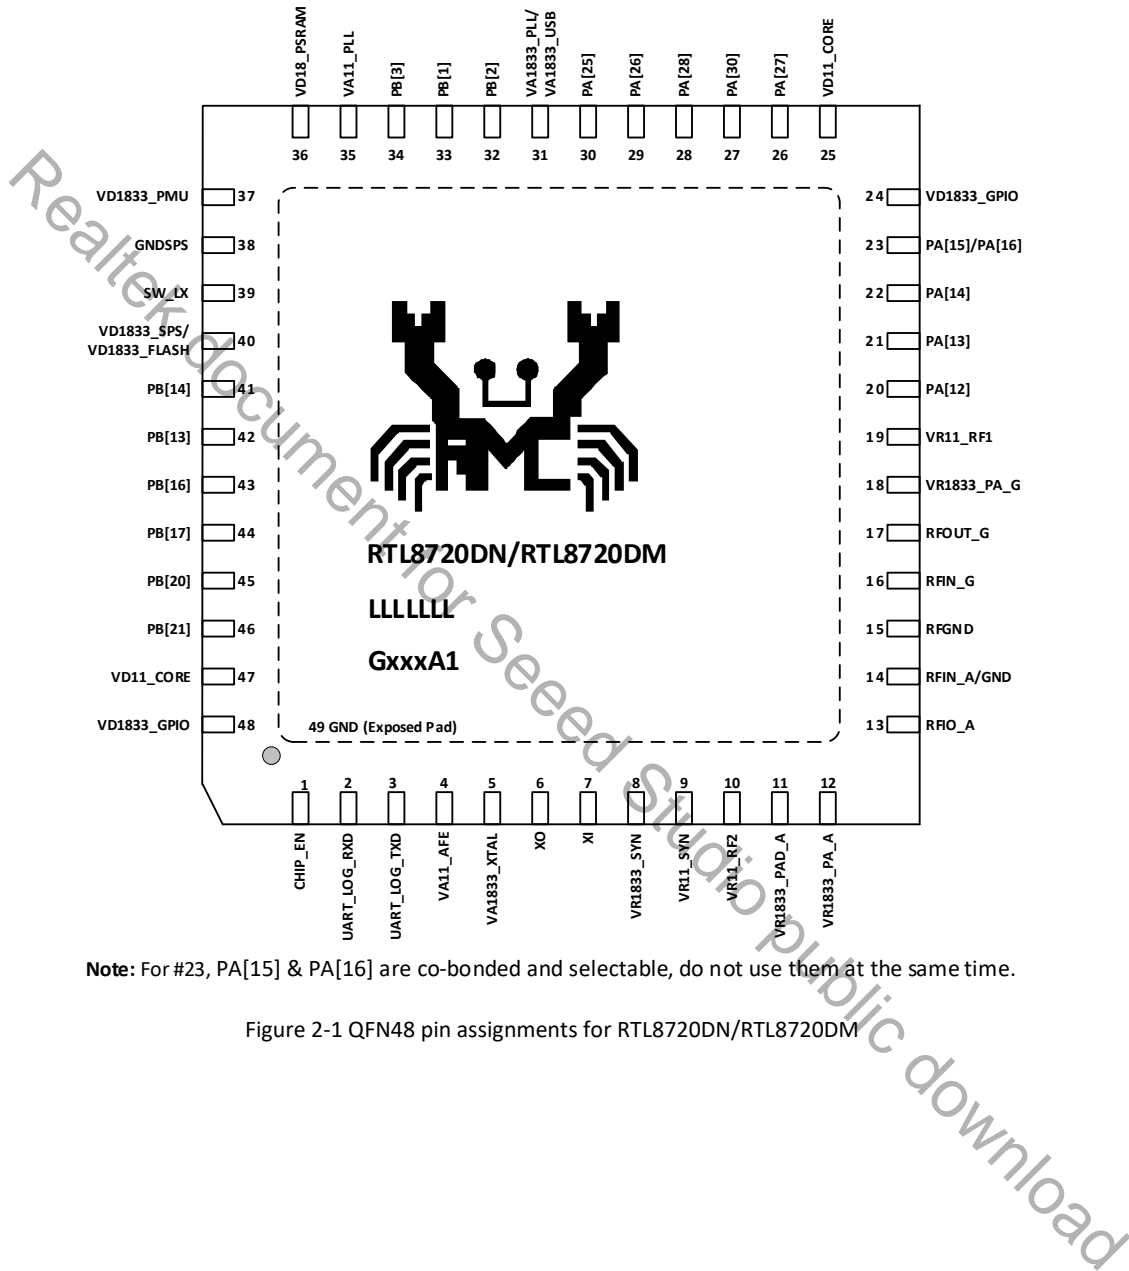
VD18_PSRAM
VA11_PLL
PB[3]
PB[1]
PB[2]
VA1833_PLL/ VA1833_USB
PA[25]
PA[26]
PA[28]
PA[30]
PA[27]
VD11_CORE

36 35 34 33 32 31 30 29 28 27 26 25

VD1833_PMU 37
GNDSPS 38
SW_LX 39
VD1833_SPS/ VD1833_FLASH 40
PB[14] 41
PB[13] 42
PB[16] 43
PB[17] 44
PB[20] 45
PB[21] 46
VD11_CORE 47
VD1833_GPIO 48

24 VD1833_GPIO
23 PA[15]/PA[16]
22 PA[14]
21 PA[13]
20 PA[12]
19 VR11_RF1
18 VR1833_PA_G
17 RFOUT_G
16 RFIN_G
15 RFGND
14 RFIN_A/GND
13 RFIO_A

RTL8720DN/RTL8720DM
LLLLLLL
GxxxA1

49 GND (Exposed Pad)

1 2 3 4 5 6 7 8 9 10 11 12

CHIP_EN
UART_LOG_RXD
UART_LOG_TXD
VA11_AFE
VA1833_XTAL
XO
XI
VR1833_SYN
VR11_SYN
VR11_RF2
VR1833_PAD_A
VR1833_PA_A

Realtek document for Seeed Studio public download

Note: For #23, PA[15] & PA[16] are co-bonded and selectable, do not use them at the same time.

Figure 2-1 QFN48 pin assignments for RTL8720DN/RTL8720DM